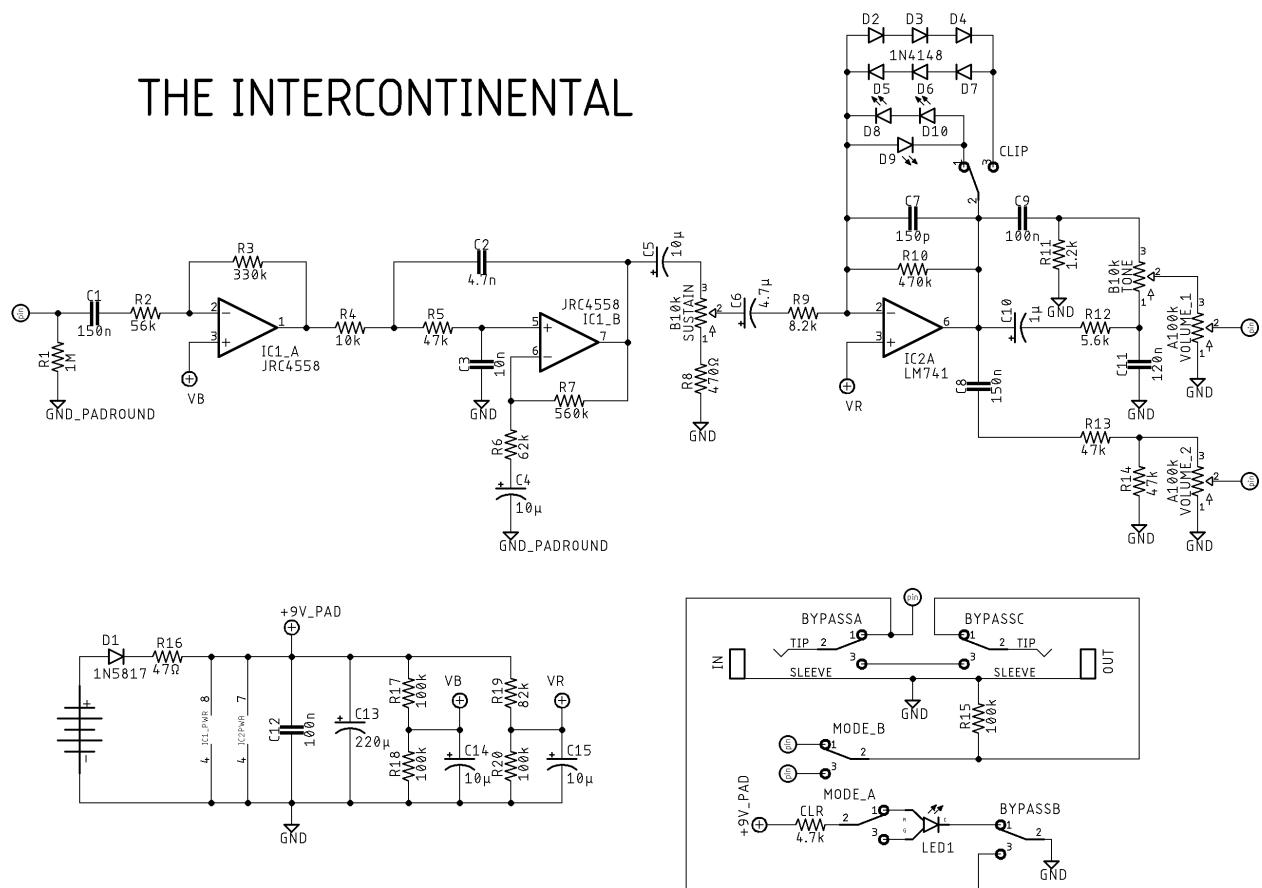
THE INTERCONTINENTAL

D2 D3 D4
1N4148
D5 D6 D7
D8 D10
D9
CLIP
1 3 2
C7 150p
C9 100n
R11 1.2k
GND
B10k TONE
3 2 1
R10 470k
R3 330k
C2 4.7n
C5 10µ
JRC4558 IC1_B
pin
C1 150n
R2 56k
2 3 1
IC1_A JRC4558
R4 10k
R5 47k
5 6 7
B10k SUSTAIN
3 2 1
C6 4.7µ
R9 8.2k
2 3 6
IC2A LM741
C10 1µ
R12 5.6k
A100k VOLUME_1
3 2 1
pin
R1 1M
GND_PADROUND
VB
C3 10n
GND
R7 560k
R8 470Ω
GND
VR
C8 150n
C11 120n
GND
GND
R6 62k
C4 10µ
GND_PADROUND
R13 47k
R14 47k
GND
A100k VOLUME_2
3 2 1
GND
pin

+9V_PAD
D1 1N5817
R16 47Ω
IC1_PWR 8 4
IC2PWR 7 4
C12 100n
C13 220µ
R17 100k
R18 100k
VB
C14 10µ
R19 82k
R20 100k
VR
C15 10µ
GND

BYPASSA
pin
BYPASSC
TIP 2 1
1 2 TIP
IN
3 3
OUT
SLEEVE
SLEEVE
GND
R15 100k
MODE_B
pin 1 2
pin 3
MODE_A
+9V_PAD
CLR 4.7k
2 1 3
LED1
BYPASSB
1 2 3
GND